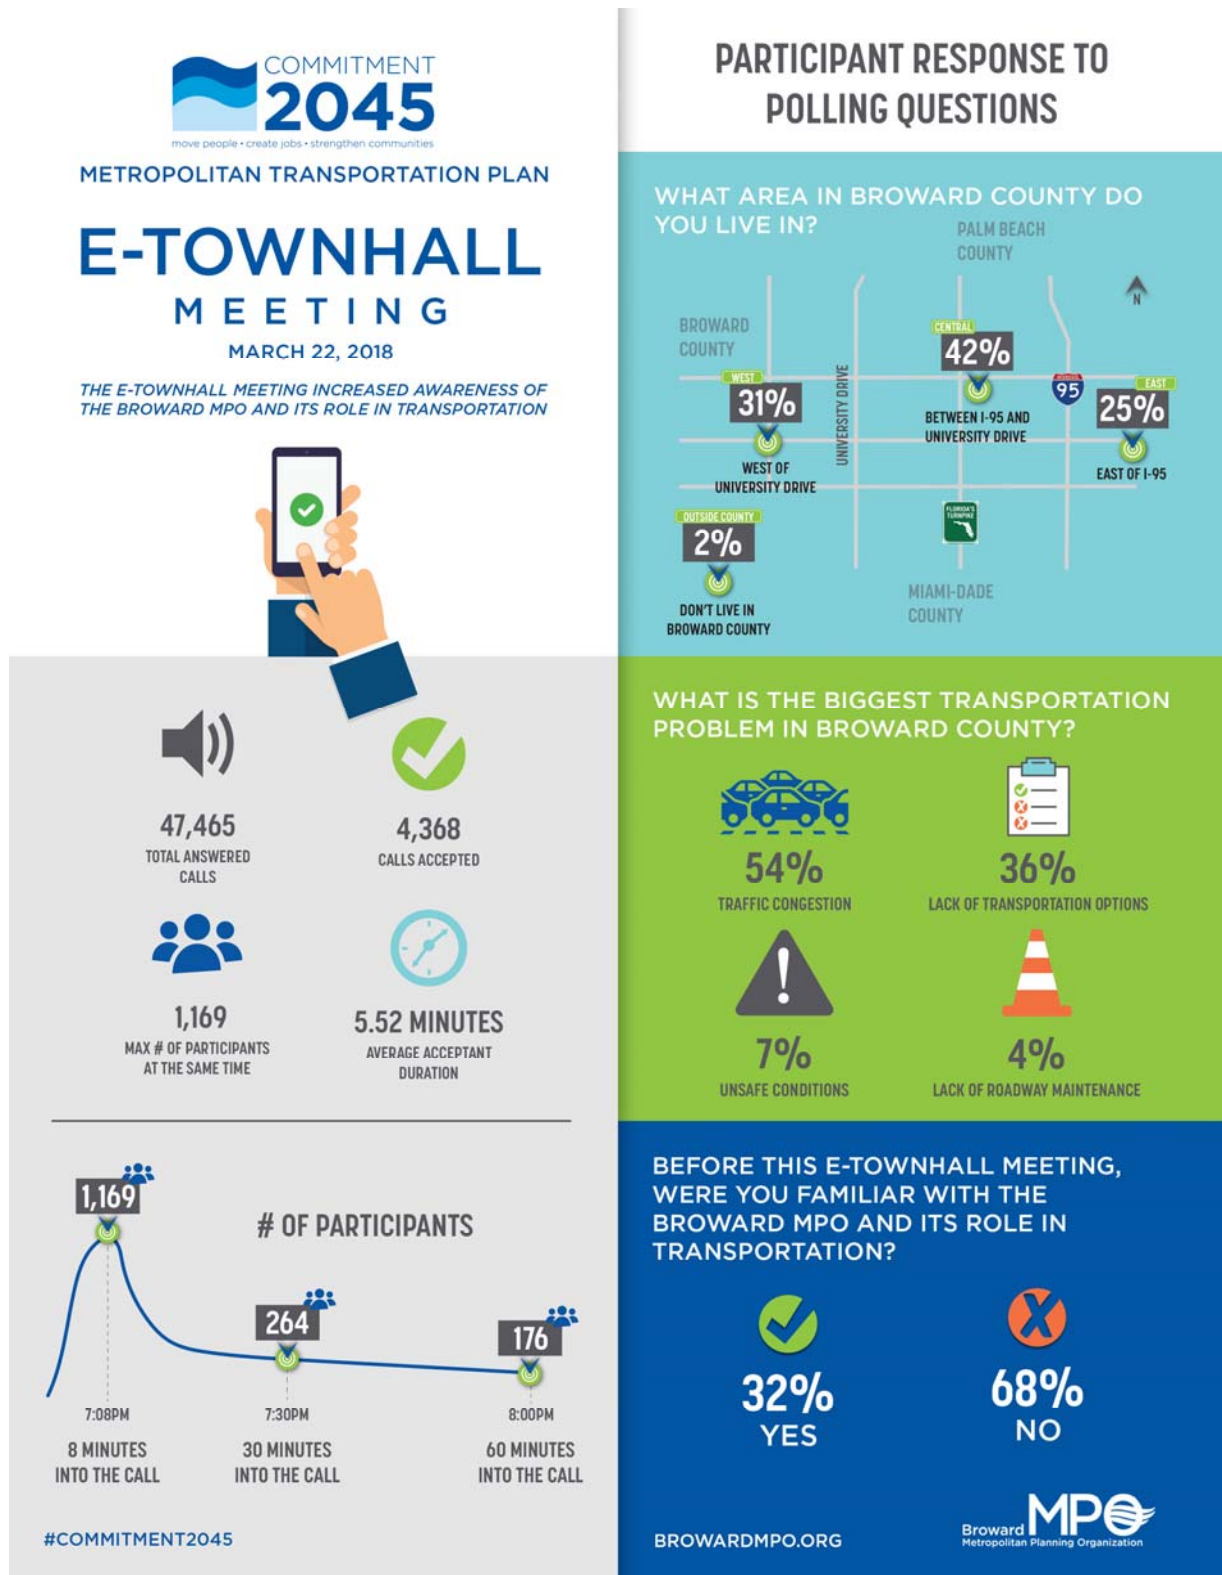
COMMITMENT 2045

move people • create jobs • strengthen communities

METROPOLITAN TRANSPORTATION PLAN

E-TOWNHALL MEETING

MARCH 22, 2018

THE E-TOWNHALL MEETING INCREASED AWARENESS OF THE BROWARD MPO AND ITS ROLE IN TRANSPORTATION

47,465
TOTAL ANSWERED CALLS

4,368
CALLS ACCEPTED

1,169
MAX # OF PARTICIPANTS AT THE SAME TIME

5.52 MINUTES
AVERAGE ACCEPTANT DURATION

# OF PARTICIPANTS

1,169
7:08PM
8 MINUTES INTO THE CALL

264
7:30PM
30 MINUTES INTO THE CALL

176
8:00PM
60 MINUTES INTO THE CALL

#COMMITMENT2045

PARTICIPANT RESPONSE TO POLLING QUESTIONS

WHAT AREA IN BROWARD COUNTY DO YOU LIVE IN?

PALM BEACH COUNTY

BROWARD COUNTY

UNIVERSITY DRIVE

95

N

CENTRAL
42%
BETWEEN I-95 AND UNIVERSITY DRIVE

WEST
31%
WEST OF UNIVERSITY DRIVE

EAST
25%
EAST OF I-95

OUTSIDE COUNTY
2%
DON'T LIVE IN BROWARD COUNTY

MIAMI-DADE COUNTY

WHAT IS THE BIGGEST TRANSPORTATION PROBLEM IN BROWARD COUNTY?

54%
TRAFFIC CONGESTION

36%
LACK OF TRANSPORTATION OPTIONS

7%
UNSAFE CONDITIONS

4%
LACK OF ROADWAY MAINTENANCE

BEFORE THIS E-TOWNHALL MEETING, WERE YOU FAMILIAR WITH THE BROWARD MPO AND ITS ROLE IN TRANSPORTATION?

32%
YES

68%
NO

BROWARDMPO.ORG

Broward MPO
Metropolitan Planning Organization